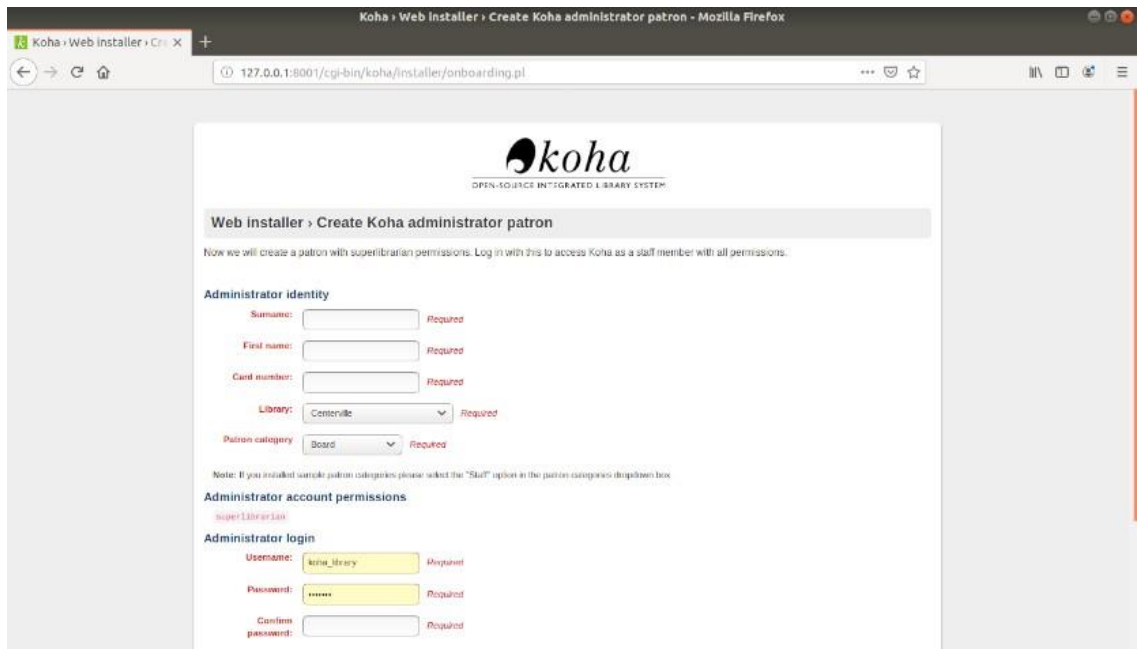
Koha › Web installer › Create Koha administrator patron - Mozilla Firefox

Koha › Web installer › Cr ×

127.0.0.1:8001/cgi-bin/koha/installer/onboarding.pl

koha
OPEN-SOURCE INTEGRATED LIBRARY SYSTEM

Web installer › Create Koha administrator patron

Now we will create a patron with superlibrarian permissions. Log in with this to access Koha as a staff member with all permissions.

Administrator identity

Surname: Required

First name: Required

Card number: Required

Library: Centerville Required

Patron category Board Required

Note: If you installed sample patron categories please select the "Staff" option in the patron categories dropdown box.

Administrator account permissions

superlibrarian

Administrator login

Username: koha_library Required

Password: ••••••• Required

Confirm password: Required